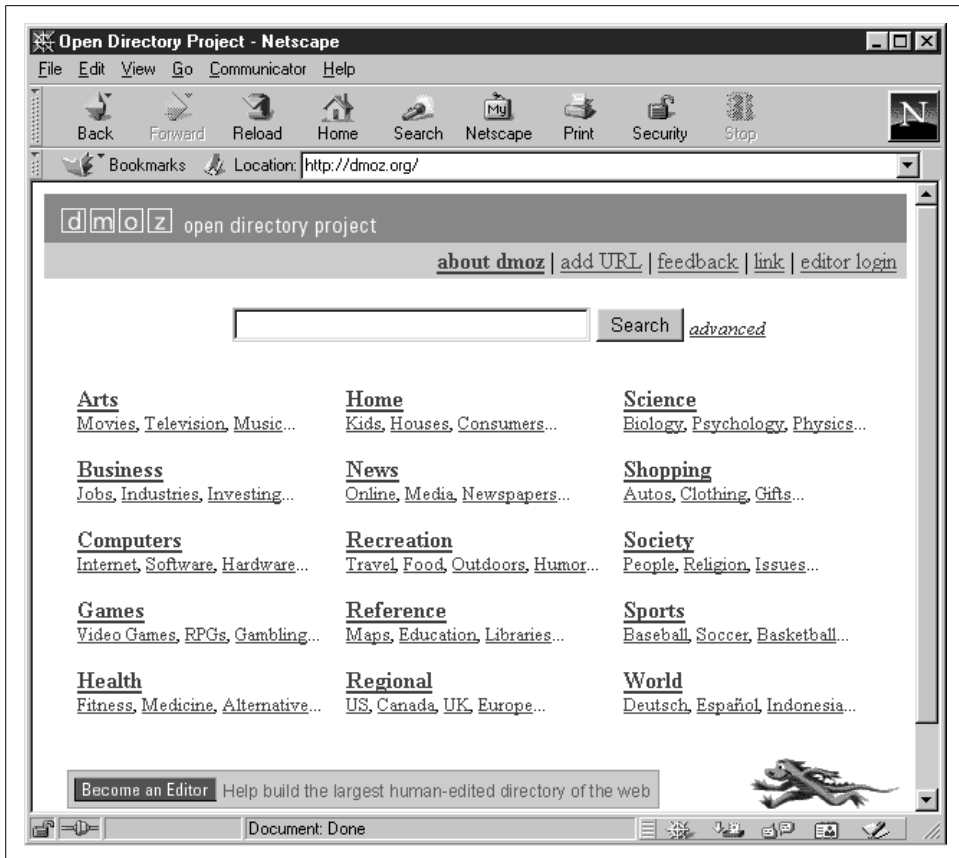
Open Directory Project - Netscape

File Edit View Go Communicator Help

Back Forward Reload Home Search Netscape Print Security Stop

Bookmarks Location: http://dmoz.org/

dmoz open directory project

about dmoz | add URL | feedback | link | editor login

Search advanced

Arts
Movies, Television, Music...

Home
Kids, Houses, Consumers...

Science
Biology, Psychology, Physics...

Business
Jobs, Industries, Investing...

News
Online, Media, Newspapers...

Shopping
Autos, Clothing, Gifts...

Computers
Internet, Software, Hardware...

Recreation
Travel, Food, Outdoors, Humor...

Society
People, Religion, Issues...

Games
Video Games, RPGs, Gambling...

Reference
Maps, Education, Libraries...

Sports
Baseball, Soccer, Basketball...

Health
Fitness, Medicine, Alternative...

Regional
US, Canada, UK, Europe...

World
Deutsch, Español, Indonesia...

Become an Editor Help build the largest human-edited directory of the web

Document: Done